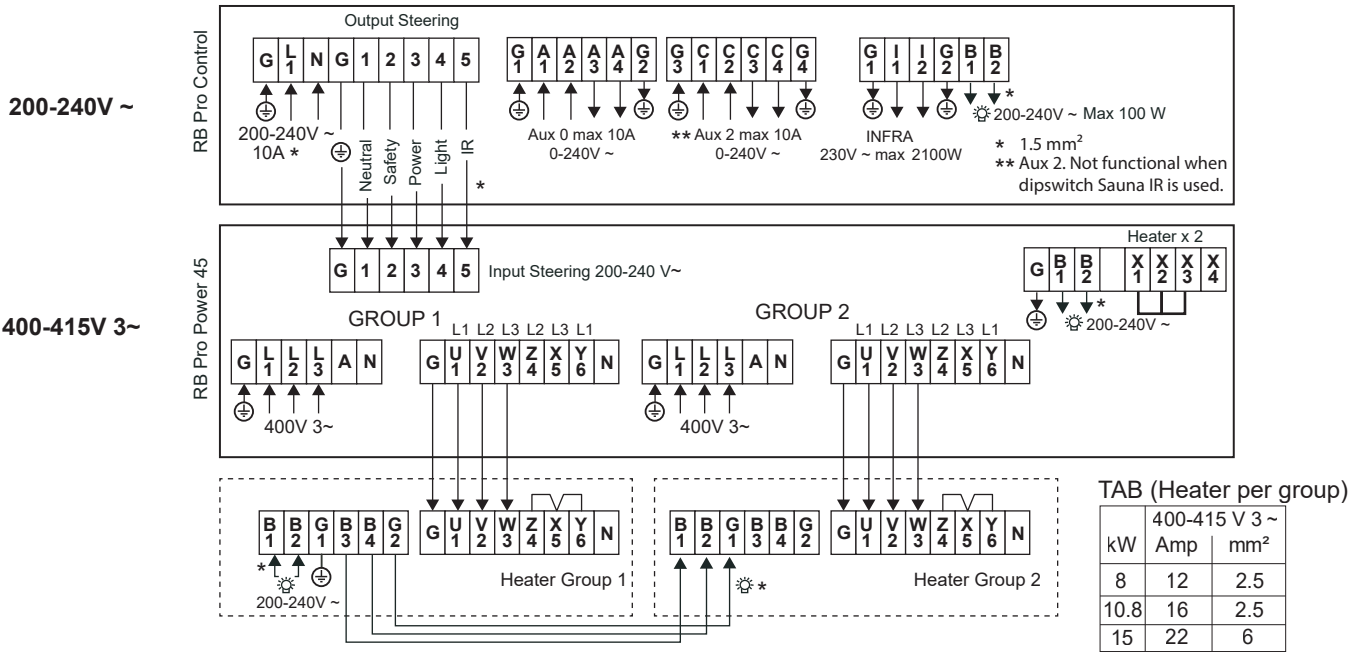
200-240V ~

RB Pro Control

Output Steering

G L1 N G 1 2 3 4 5

200-240V ~ 10A *

Neutral Safety Power Light IR *

G1 A1 A2 A3 A4 G2

Aux 0 max 10A 0-240V ~

G3 C1 C2 C3 C4 G4

** Aux 2 max 10A 0-240V ~

G1 I1 I2 G2 B1 B2 *

INFRA 230V ~ max 2100W

200-240V ~ Max 100 W

* 1.5 mm²
** Aux 2. Not functional when dipswitch Sauna IR is used.

400-415V 3~

RB Pro Power 45

G 1 2 3 4 5

Input Steering 200-240 V~

Heater x 2

G B1 B2 *

X1 X2 X3 X4

200-240V ~

GROUP 1

G L1 L2 L3 A N

400V 3~

L1 L2 L3 L2 L3 L1

G U1 V2 W3 Z4 X5 Y6 N

GROUP 2

G L1 L2 L3 A N

400V 3~

L1 L2 L3 L2 L3 L1

G U1 V2 W3 Z4 X5 Y6 N

B1 B2 G1 B3 B4 G2

G U1 V2 W3 Z4 X5 Y6 N

* 200-240V ~

Heater Group 1

B1 B2 G1 B3 B4 G2

*

G U1 V2 W3 Z4 X5 Y6 N

Heater Group 2

TAB (Heater per group)

| kW | 400-415 V 3 ~ Amp | mm² |
|---|---|---|
| 8 | 12 | 2.5 |
| 10.8 | 16 | 2.5 |
| 15 | 22 | 6 |